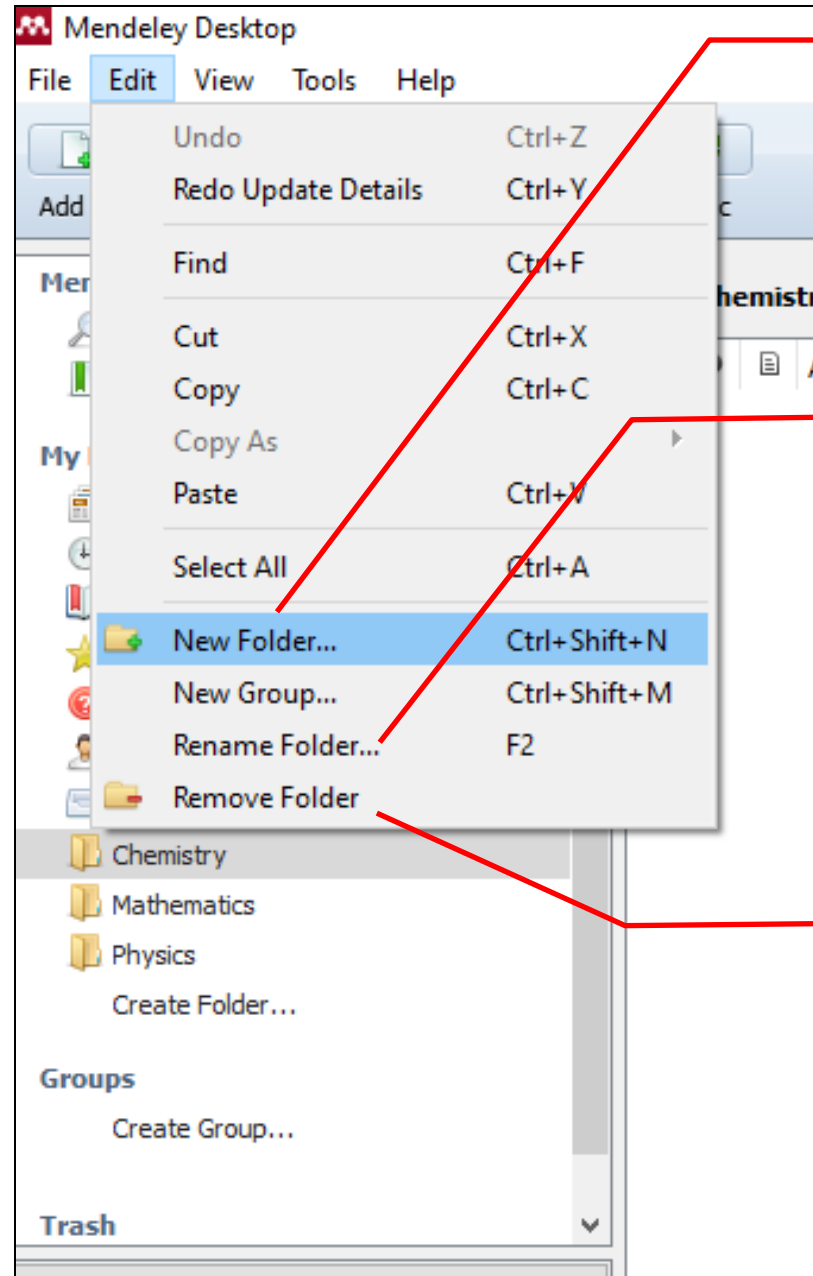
Mendeley Desktop
File Edit View Tools Help
Add
Mer
My
Undo Ctrl+Z
Redo Update Details Ctrl+Y
Find Ctrl+F
Cut Ctrl+X
Copy Ctrl+C
Copy As
Paste Ctrl+V
Select All Ctrl+A
New Folder... Ctrl+Shift+N
New Group... Ctrl+Shift+M
Rename Folder... F2
Remove Folder
hemistr
Chemistry
Mathematics
Physics
Create Folder...
Groups
Create Group...
Trash